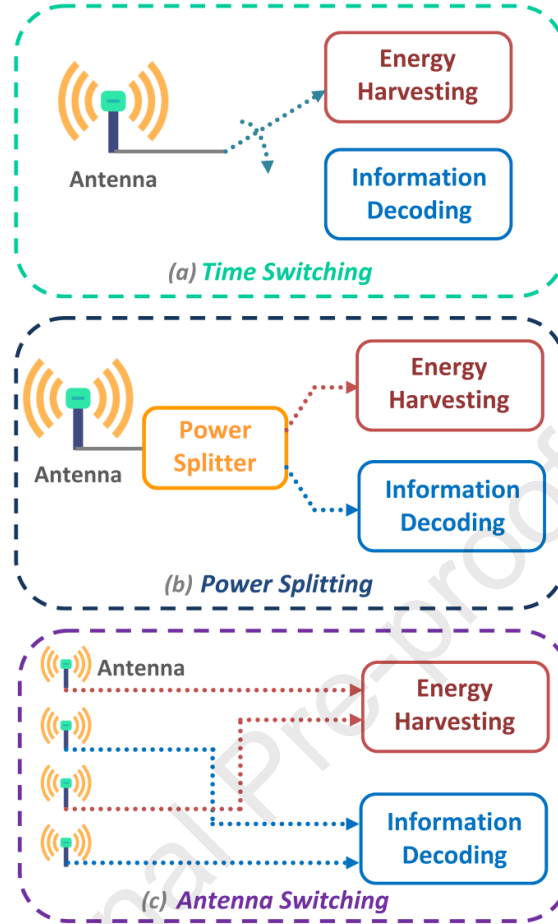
Energy Harvesting

Antenna

Information Decoding

(a) Time Switching

Energy Harvesting

Power Splitter

Antenna

Information Decoding

(b) Power Splitting

Antenna

Energy Harvesting

Information Decoding

(c) Antenna Switching

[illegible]nal Pre-proo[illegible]